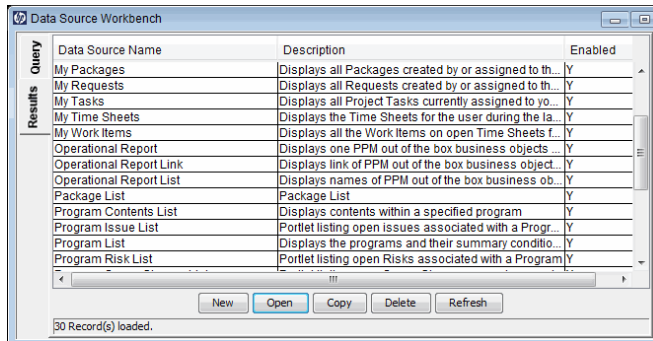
Data Source Workbench

Query

Results

| Data Source Name | Description | Enabled |
|---|---|---|
| My Packages | Displays all Packages created by or assigned to th... | Y |
| My Requests | Displays all Requests created by or assigned to th... | Y |
| My Tasks | Displays all Project Tasks currently assigned to yo... | Y |
| My Time Sheets | Displays the Time Sheets for the user during the la... | Y |
| My Work Items | Displays all the Work Items on open Time Sheets f... | Y |
| Operational Report | Displays one PPM out of the box business objects ... | Y |
| Operational Report Link | Displays link of PPM out of the box business object... | Y |
| Operational Report List | Displays names of PPM out of the box business ob... | Y |
| Package List | Package List | Y |
| Program Contents List | Displays contents within a specified program | Y |
| Program Issue List | Portlet listing open issues associated with a Progr... | Y |
| Program List | Displays the programs and their summary conditio... | Y |
| Program Risk List | Portlet listing open Risks associated with a Program | Y |

III

New Open Copy Delete Refresh

30 Record(s) loaded.